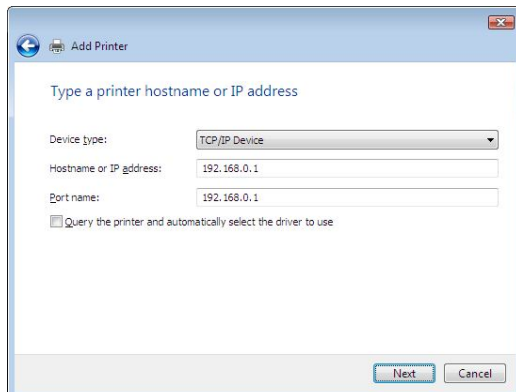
Add Printer

Type a printer hostname or IP address

Device type: TCP/IP Device

Hostname or IP address: 192.168.0.1

Port name: 192.168.0.1

Query the printer and automatically select the driver to use

Next

Cancel